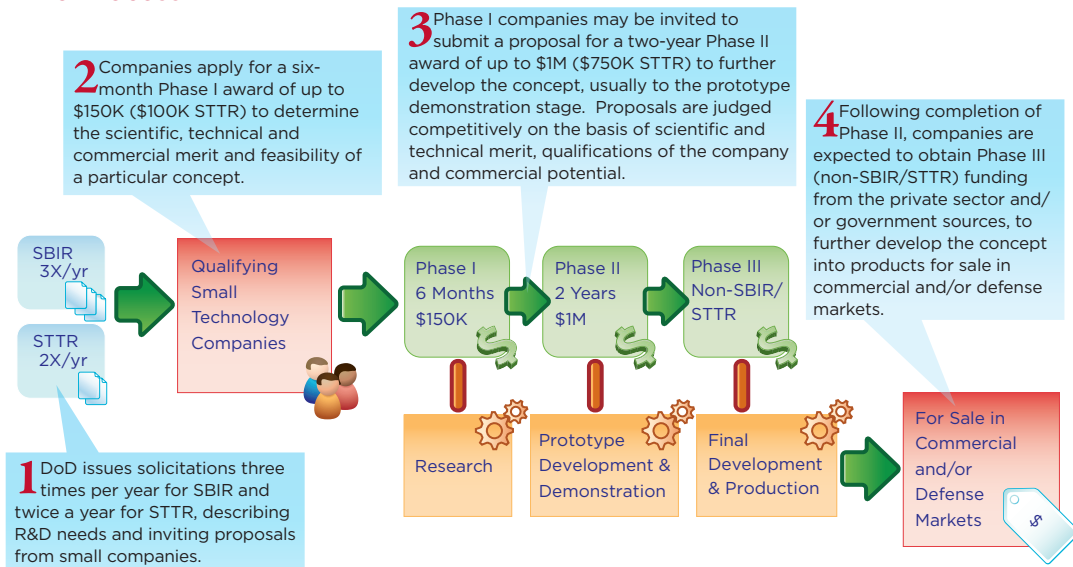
2 Companies apply for a six-month Phase I award of up to \$150K (\$100K STTR) to determine the scientific, technical and commercial merit and feasibility of a particular concept.

3 Phase I companies may be invited to submit a proposal for a two-year Phase II award of up to \$1M (\$750K STTR) to further develop the concept, usually to the prototype demonstration stage. Proposals are judged competitively on the basis of scientific and technical merit, qualifications of the company and commercial potential.

4 Following completion of Phase II, companies are expected to obtain Phase III (non-SBIR/STTR) funding from the private sector and/or government sources, to further develop the concept into products for sale in commercial and/or defense markets.

SBIR 3X/yr

STTR 2X/yr

Qualifying Small Technology Companies

Phase I 6 Months \$150K

Phase II 2 Years \$1M

Phase III Non-SBIR/ STTR

Research

Prototype Development & Demonstration

Final Development & Production

For Sale in Commercial and/or Defense Markets

$

1 DoD issues solicitations three times per year for SBIR and twice a year for STTR, describing R&D needs and inviting proposals from small companies.